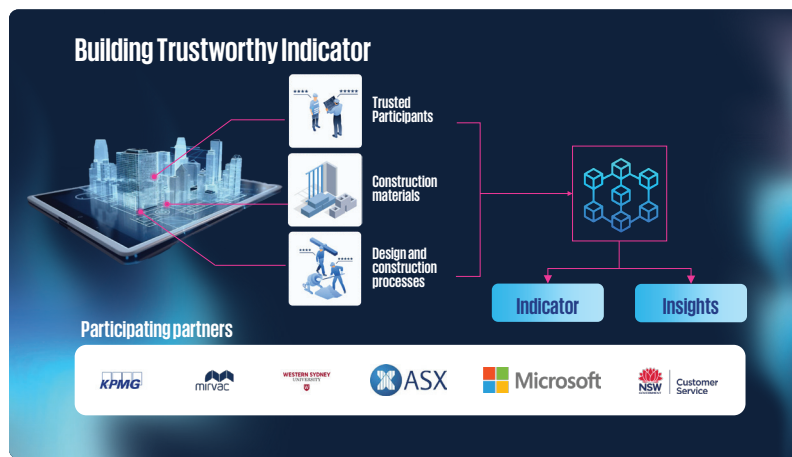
Building Trustworthy Indicator

Trusted Participants

Construction materials

Design and construction processes

Indicator

Insights

Participating partners

KPMG

mirvac

WESTERN SYDNEY UNIVERSITY

ASX

Microsoft

NSW GOVERNMENT | Customer Service